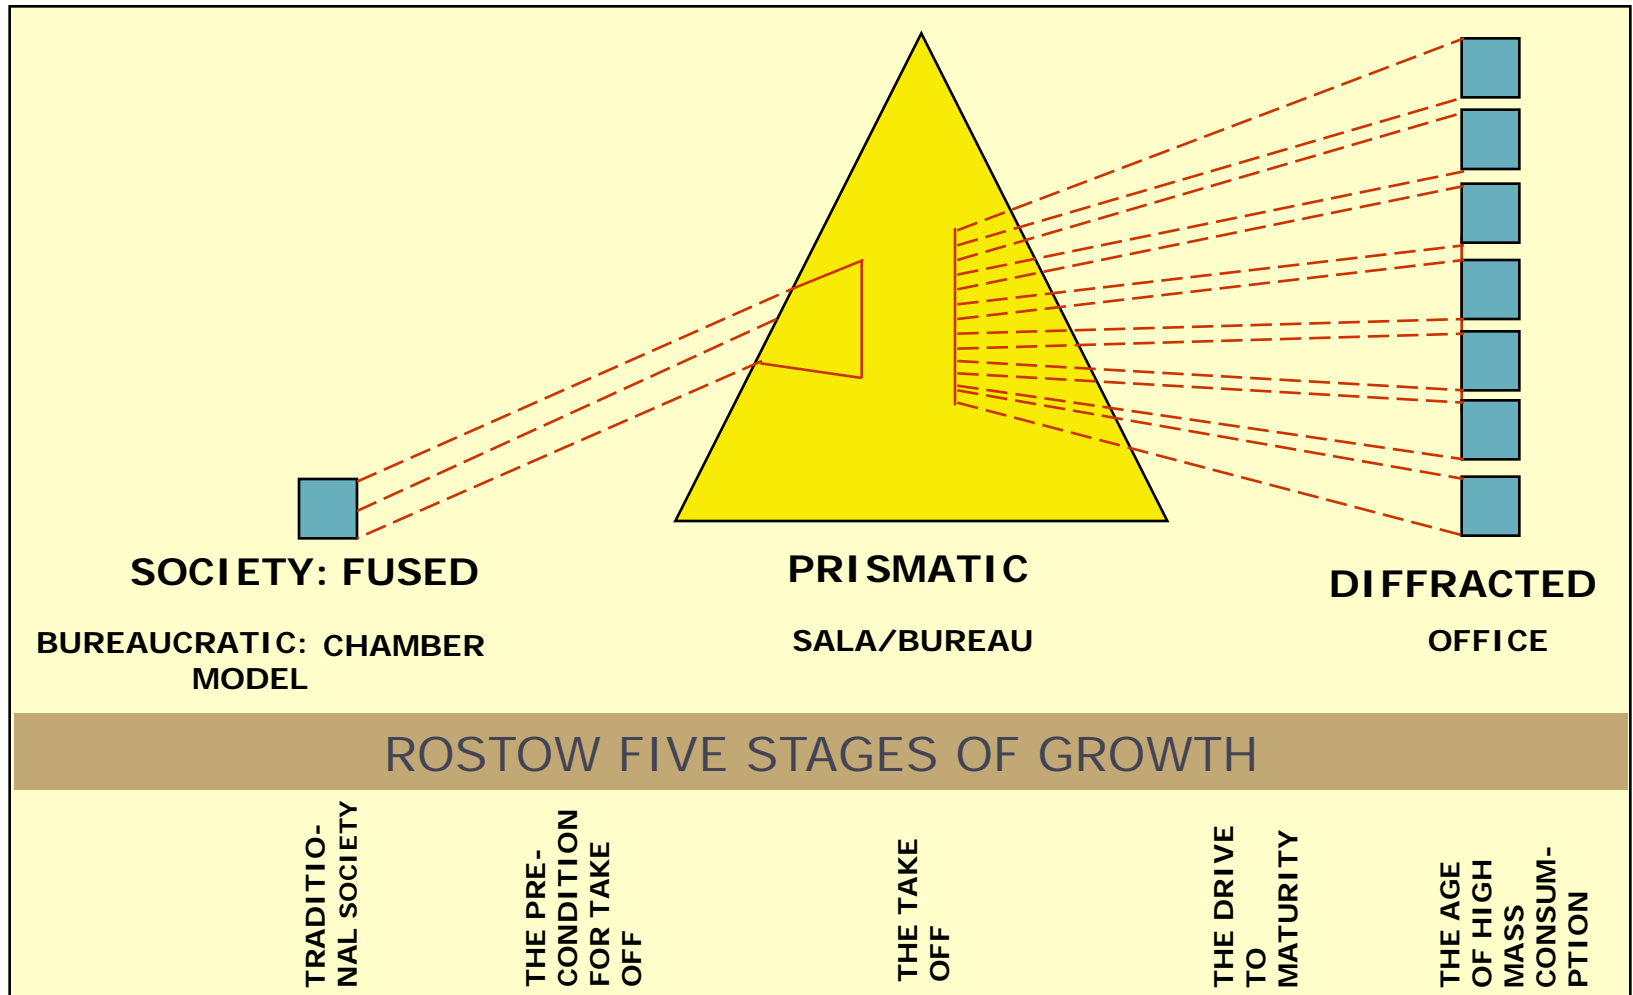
SOCIETY: FUSED

BUREAUCRATIC: CHAMBER MODEL

PRISMATIC

SALA/BUREAU

DIFFRACTED

OFFICE

ROSTOW FIVE STAGES OF GROWTH

TRADITIONAL SOCIETY

THE PRECONDITION FOR TAKE OFF

THE TAKE OFF

THE DRIVE TO MATURITY

THE AGE OF HIGH MASS CONSUMPTION